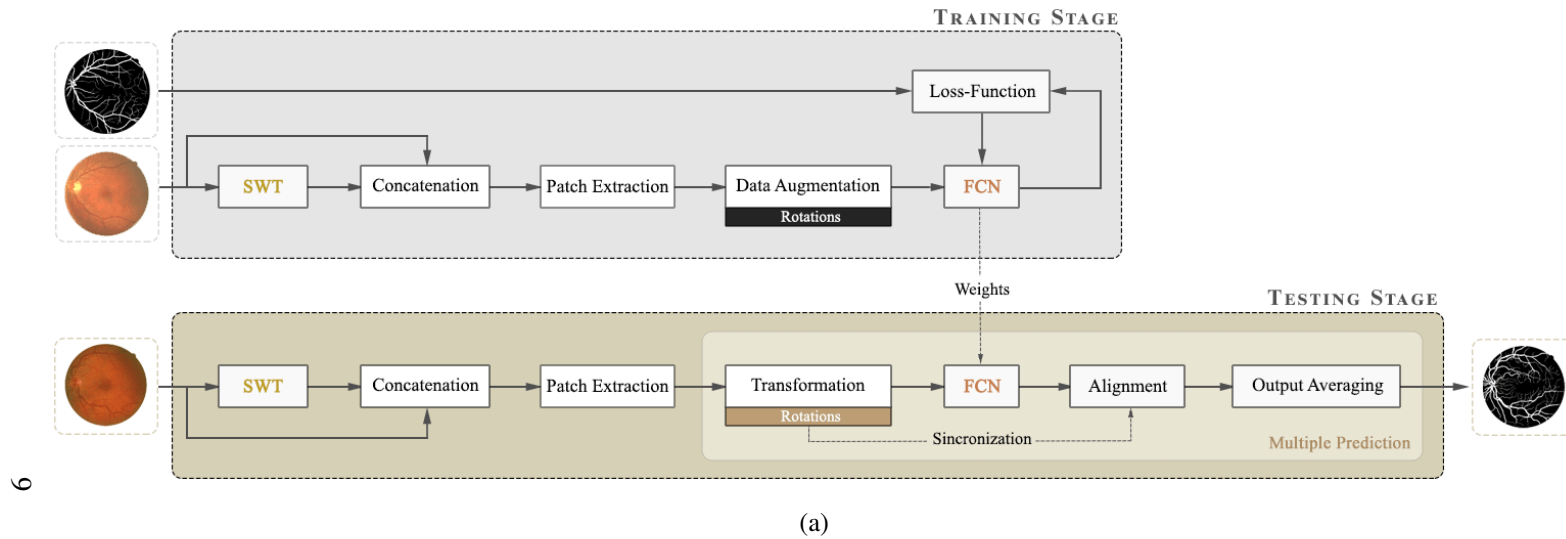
Training Stage

Loss-Function

SWT

Concatenation

Patch Extraction

Data Augmentation

Rotations

FCN

Weights

Testing Stage

SWT

Concatenation

Patch Extraction

Transformation

Rotations

FCN

Alignment

Output Averaging

Sincronization

Multiple Prediction

6

(a)